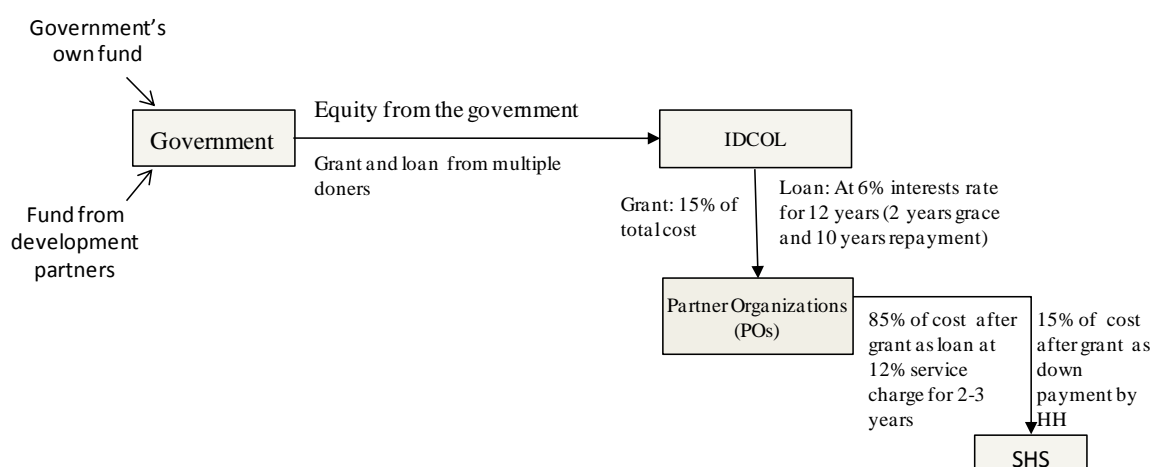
Government's own fund

Government

Fund from development partners

Equity from the government

Grant and loan from multiple doners

IDCOL

Grant: 15% of total cost

Loan: At 6% interests rate for 12 years (2 years grace and 10 years repayment)

Partner Organizations (POs)

85% of cost after grant as loan at 12% service charge for 2-3 years

15% of cost after grant as down payment by HH

SHS